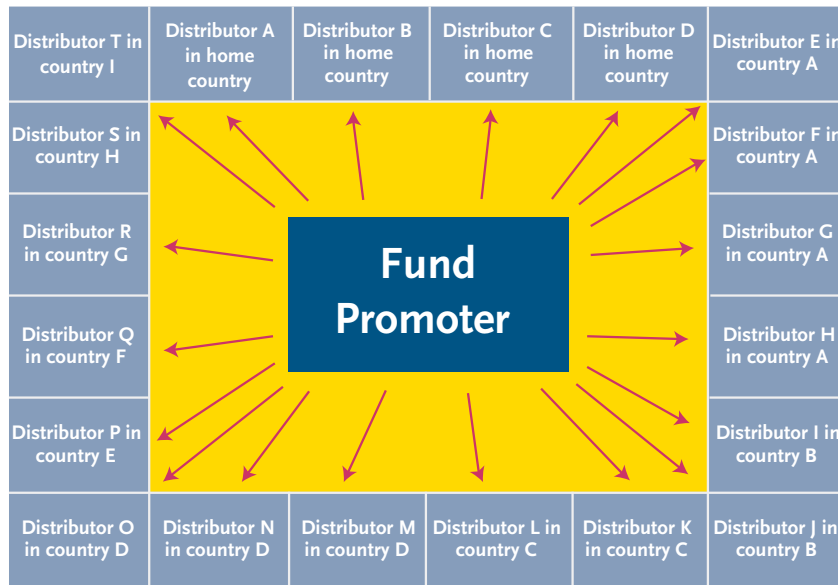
Distributor T in country I

Distributor A in home country

Distributor B in home country

Distributor C in home country

Distributor D in home country

Distributor E in country A

Distributor S in country H

Distributor F in country A

Distributor R in country G

Fund Promoter

Distributor G in country A

Distributor Q in country F

Distributor H in country A

Distributor P in country E

Distributor I in country B

Distributor O in country D

Distributor N in country D

Distributor M in country D

Distributor L in country C

Distributor K in country C

Distributor J in country B